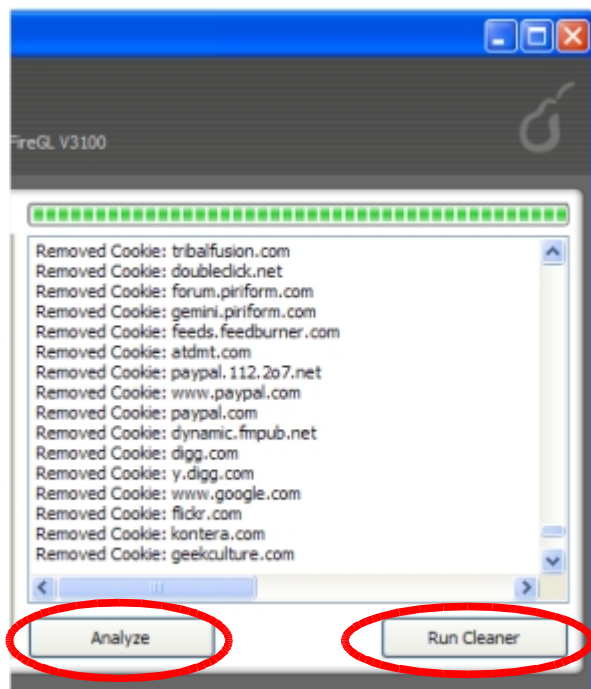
FireGL V3100

Removed Cookie: tribalfusion.com
Removed Cookie: doubleclick.net
Removed Cookie: forum.piriform.com
Removed Cookie: gemini.piriform.com
Removed Cookie: feeds.feedburner.com
Removed Cookie: atdmt.com
Removed Cookie: paypal.112.2o7.net
Removed Cookie: www.paypal.com
Removed Cookie: paypal.com
Removed Cookie: dynamic.fmpub.net
Removed Cookie: digg.com
Removed Cookie: y.digg.com
Removed Cookie: www.google.com
Removed Cookie: flickr.com
Removed Cookie: kontera.com
Removed Cookie: geekculture.com

Analyze
Run Cleaner